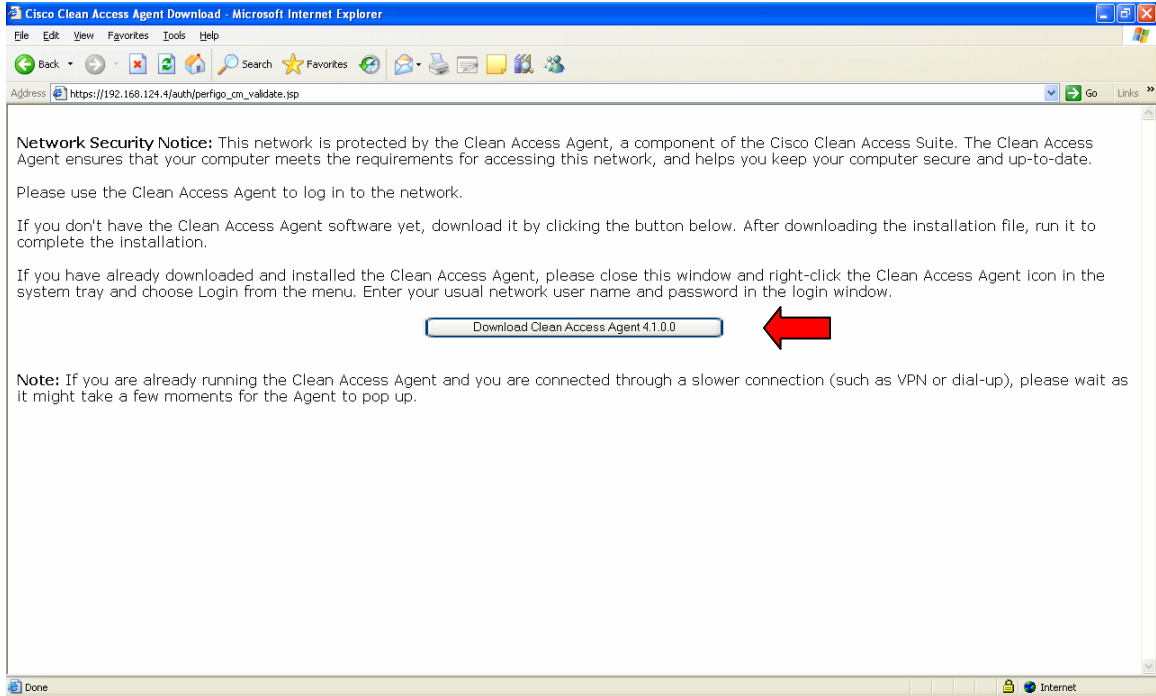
Cisco Clean Access Agent Download - Microsoft Internet Explorer

File Edit View Favorites Tools Help

Back Search Favorites

Address https://192.168.124.4/auth/perfigo_cm_validate.jsp Go Links

Network Security Notice: This network is protected by the Clean Access Agent, a component of the Cisco Clean Access Suite. The Clean Access Agent ensures that your computer meets the requirements for accessing this network, and helps you keep your computer secure and up-to-date.

Please use the Clean Access Agent to log in to the network.

If you don't have the Clean Access Agent software yet, download it by clicking the button below. After downloading the installation file, run it to complete the installation.

If you have already downloaded and installed the Clean Access Agent, please close this window and right-click the Clean Access Agent icon in the system tray and choose Login from the menu. Enter your usual network user name and password in the login window.

Download Clean Access Agent 4.1.0.0

Note: If you are already running the Clean Access Agent and you are connected through a slower connection (such as VPN or dial-up), please wait as it might take a few moments for the Agent to pop up.

Done Internet